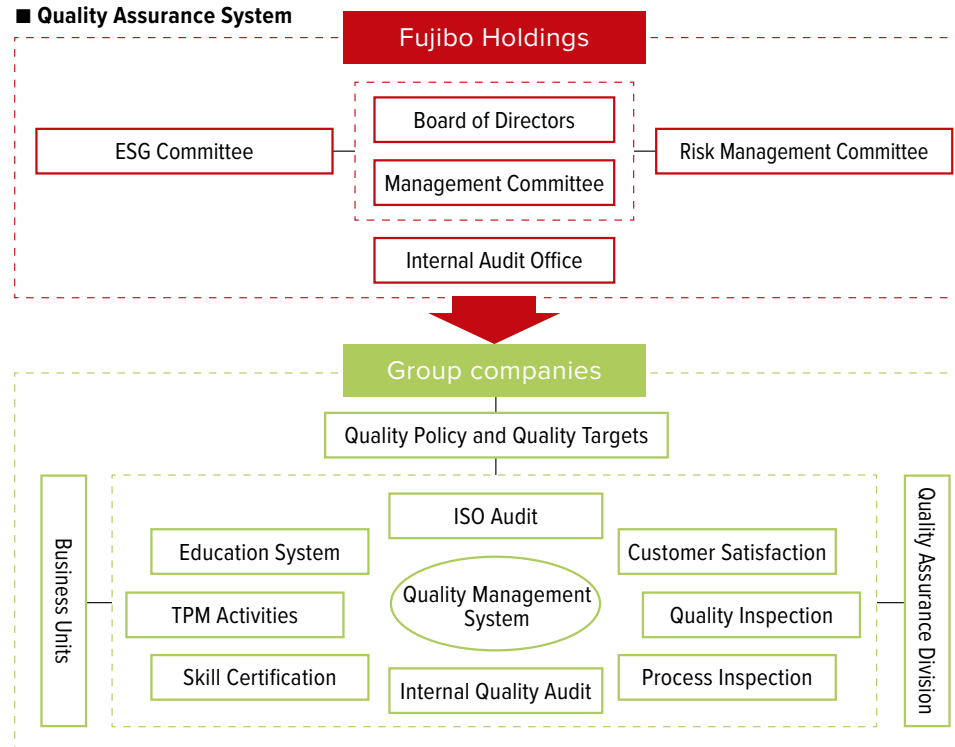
■ Quality Assurance System

Fujibo Holdings

ESG Committee

Board of Directors

Management Committee

Risk Management Committee

Internal Audit Office

Group companies

Quality Policy and Quality Targets

Business Units

ISO Audit

Education System

Customer Satisfaction

TPM Activities

Quality Management System

Quality Inspection

Skill Certification

Internal Quality Audit

Process Inspection

Quality Assurance Division